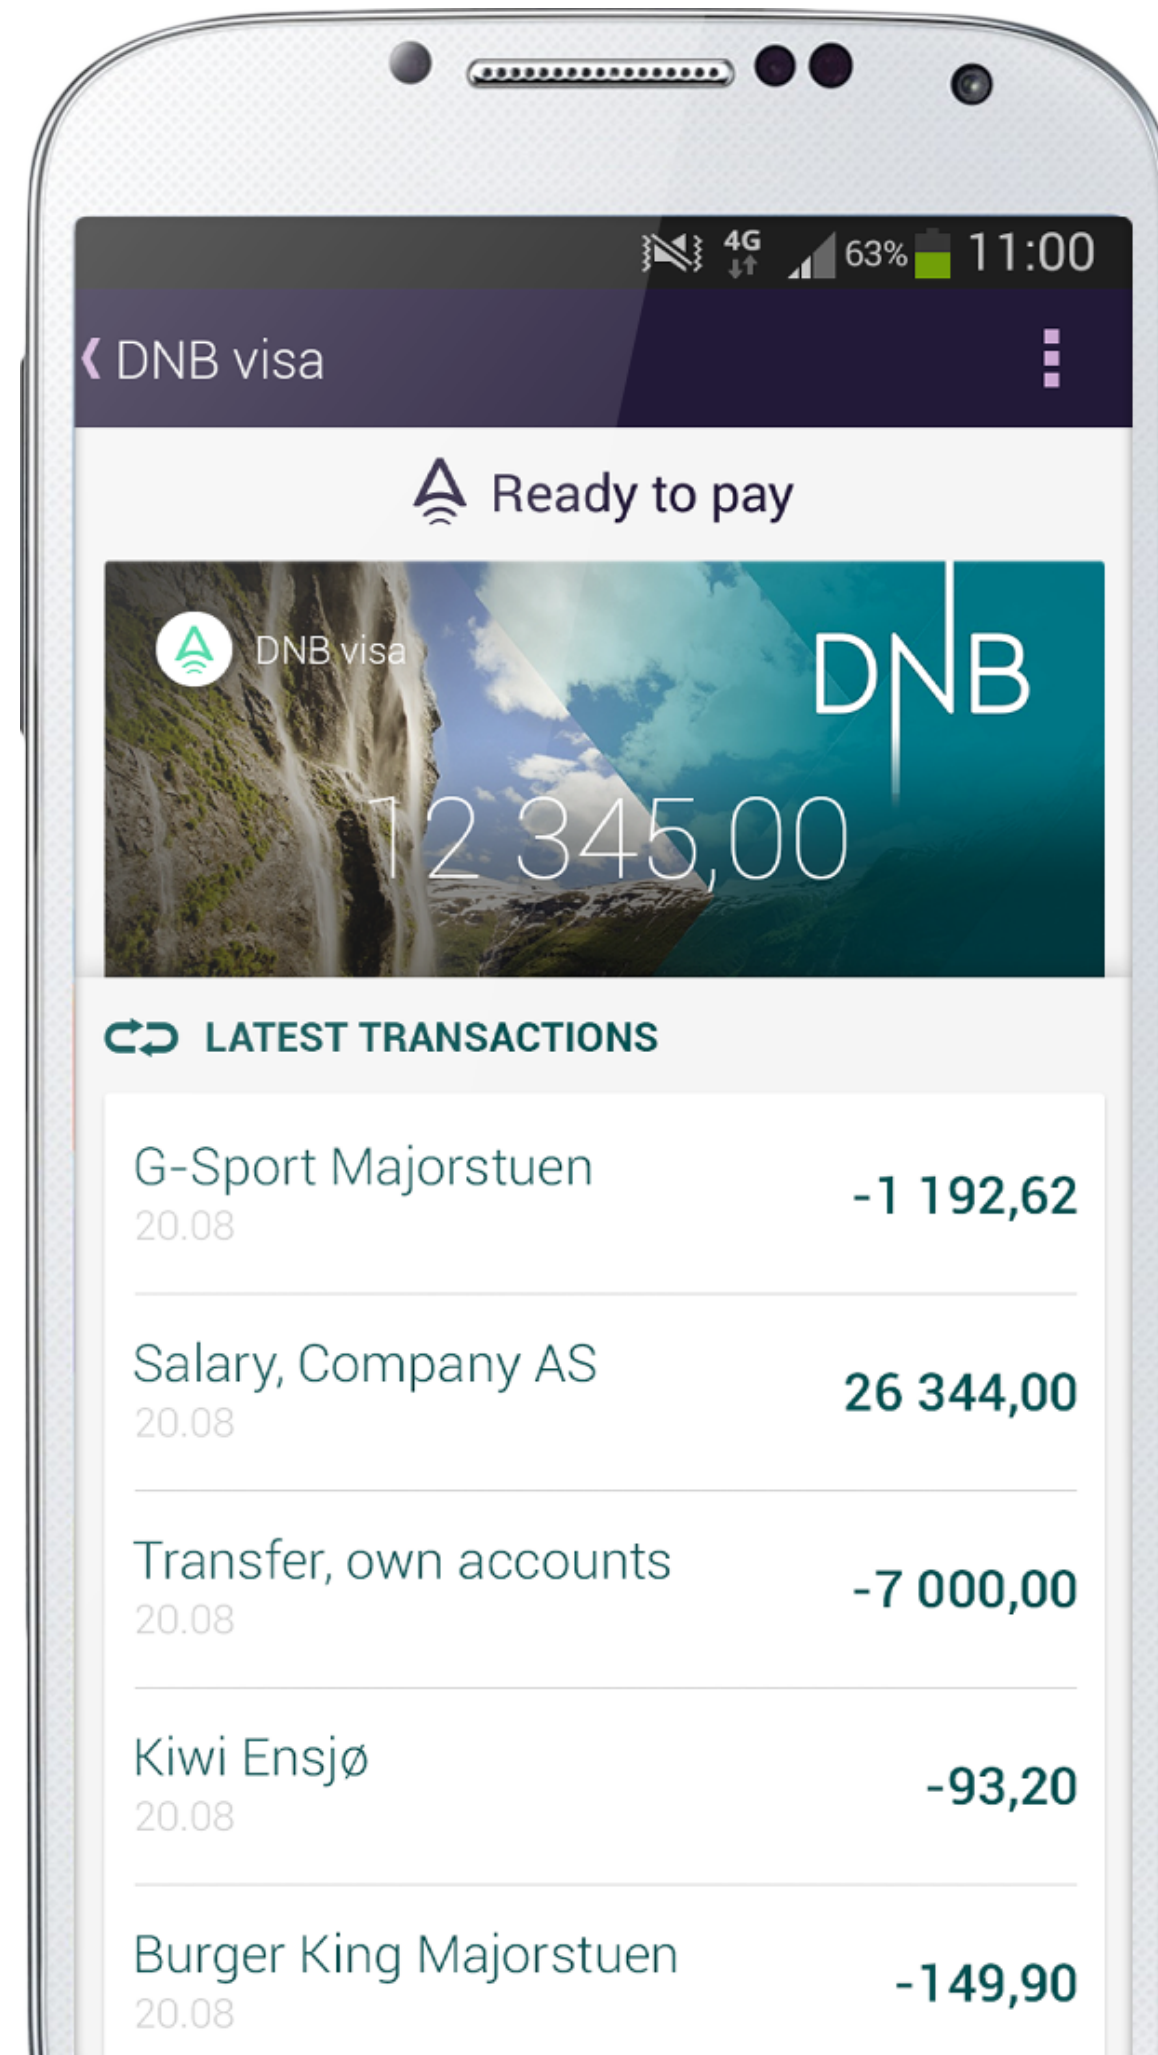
4G 63% 11:00

DNB visa

Ready to pay

DNB visa

DNB

12 345,00

LATEST TRANSACTIONS

G-Sport Majorstuen
20.08
-1 192,62

Salary, Company AS
20.08
26 344,00

Transfer, own accounts
20.08
-7 000,00

Kiwi Ensjø
20.08
-93,20

Burger King Majorstuen
20.08
-149,90